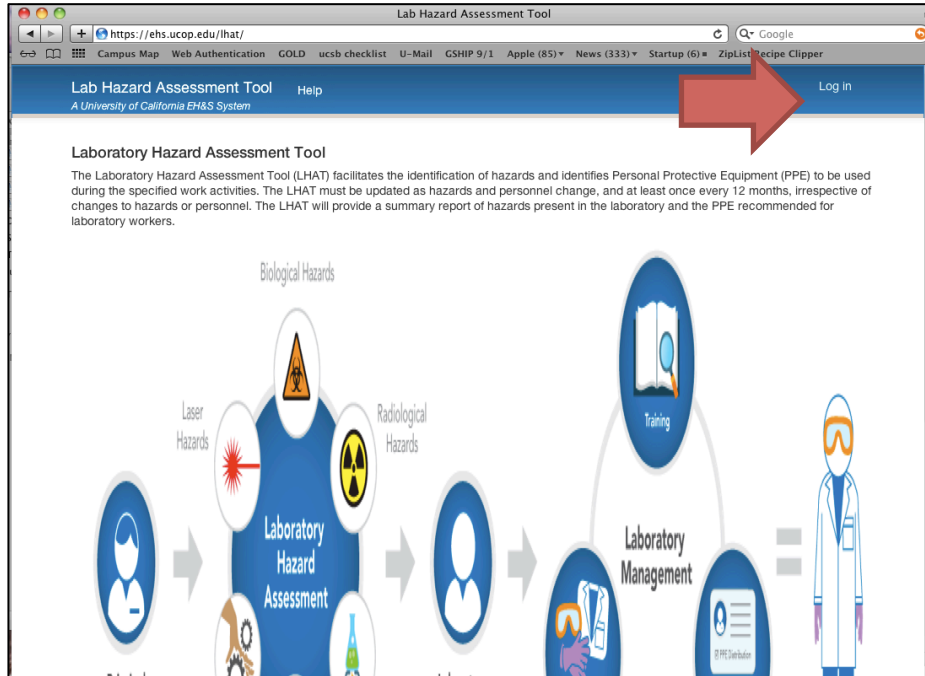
Lab Hazard Assessment Tool

https://ehs.ucop.edu/lhat/

Google

Campus Map Web Authentication GOLD ucsb checklist U-Mail GSHIP 9/1 Apple (85) News (333) Startup (6) ZipList Recipe Clipper

Lab Hazard Assessment Tool
A University of California EH&S System

Help

Log in

Laboratory Hazard Assessment Tool

The Laboratory Hazard Assessment Tool (LHAT) facilitates the identification of hazards and identifies Personal Protective Equipment (PPE) to be used during the specified work activities. The LHAT must be updated as hazards and personnel change, and at least once every 12 months, irrespective of changes to hazards or personnel. The LHAT will provide a summary report of hazards present in the laboratory and the PPE recommended for laboratory workers.

Biological Hazards

Laser Hazards

Radiological Hazards

Laboratory Hazard Assessment

Training

Laboratory Management

PPE Distribution

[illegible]